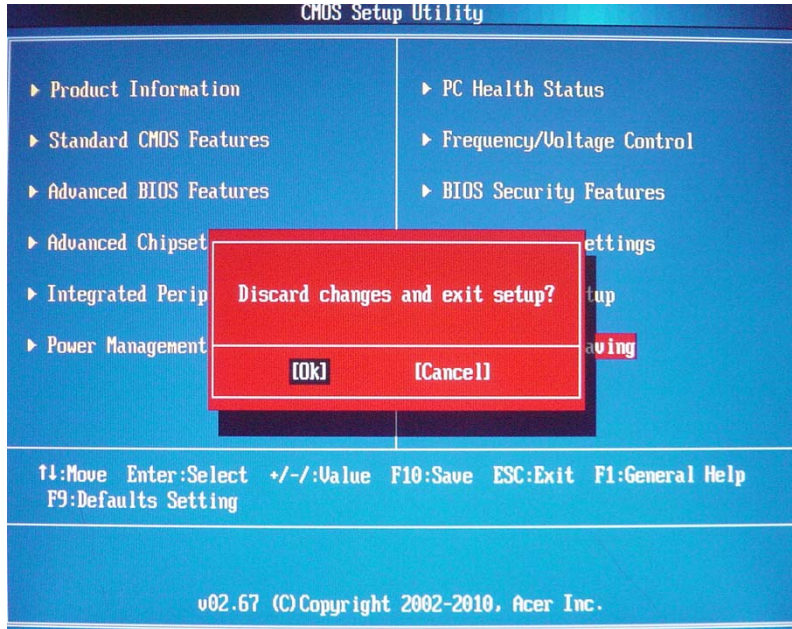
CMOS Setup Utility

▶ Product Information

▶ Standard CMOS Features

▶ Advanced BIOS Features

▶ Advanced Chipset

▶ Integrated Perip

▶ Power Management

▶ PC Health Status

▶ Frequency/Voltage Control

▶ BIOS Security Features

ettings

tup

aving

Discard changes and exit setup?

[Ok] [Cancel]

↑↓:Move Enter:Select +/-/:Value F10:Save ESC:Exit F1:General Help
F9:Defaults Setting

v02.67 (C)Copyright 2002-2010, Acer Inc.